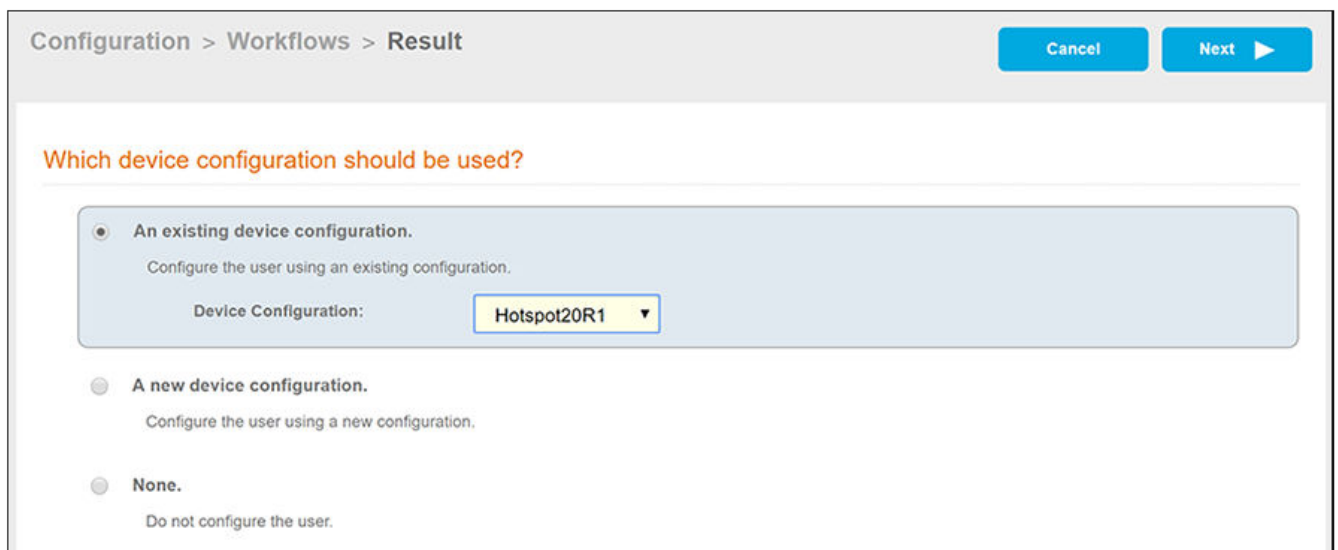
Configuration > Workflows > Result

Cancel

Next

Which device configuration should be used?

An existing device configuration.

Configure the user using an existing configuration.

Device Configuration: Hotspot20R1

A new device configuration.

Configure the user using a new configuration.

None.

Do not configure the user.